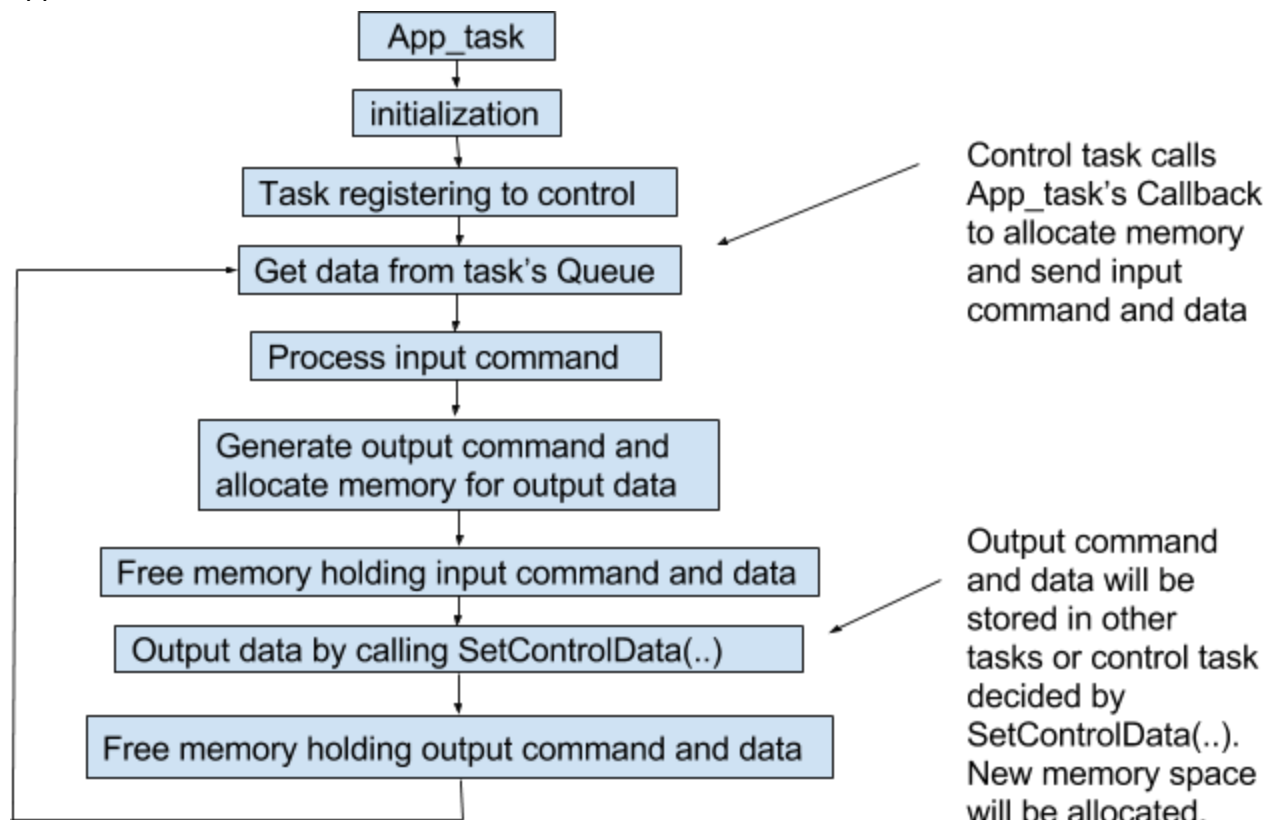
App_task

initialization

Task registering to control

Get data from task's Queue

Process input command

Generate output command and allocate memory for output data

Free memory holding input command and data

Output data by calling SetControlData(..)

Free memory holding output command and data

Control task calls App_task's Callback to allocate memory and send input command and data

Output command and data will be stored in other tasks or control task decided by SetControlData(..). New memory space will be allocated.